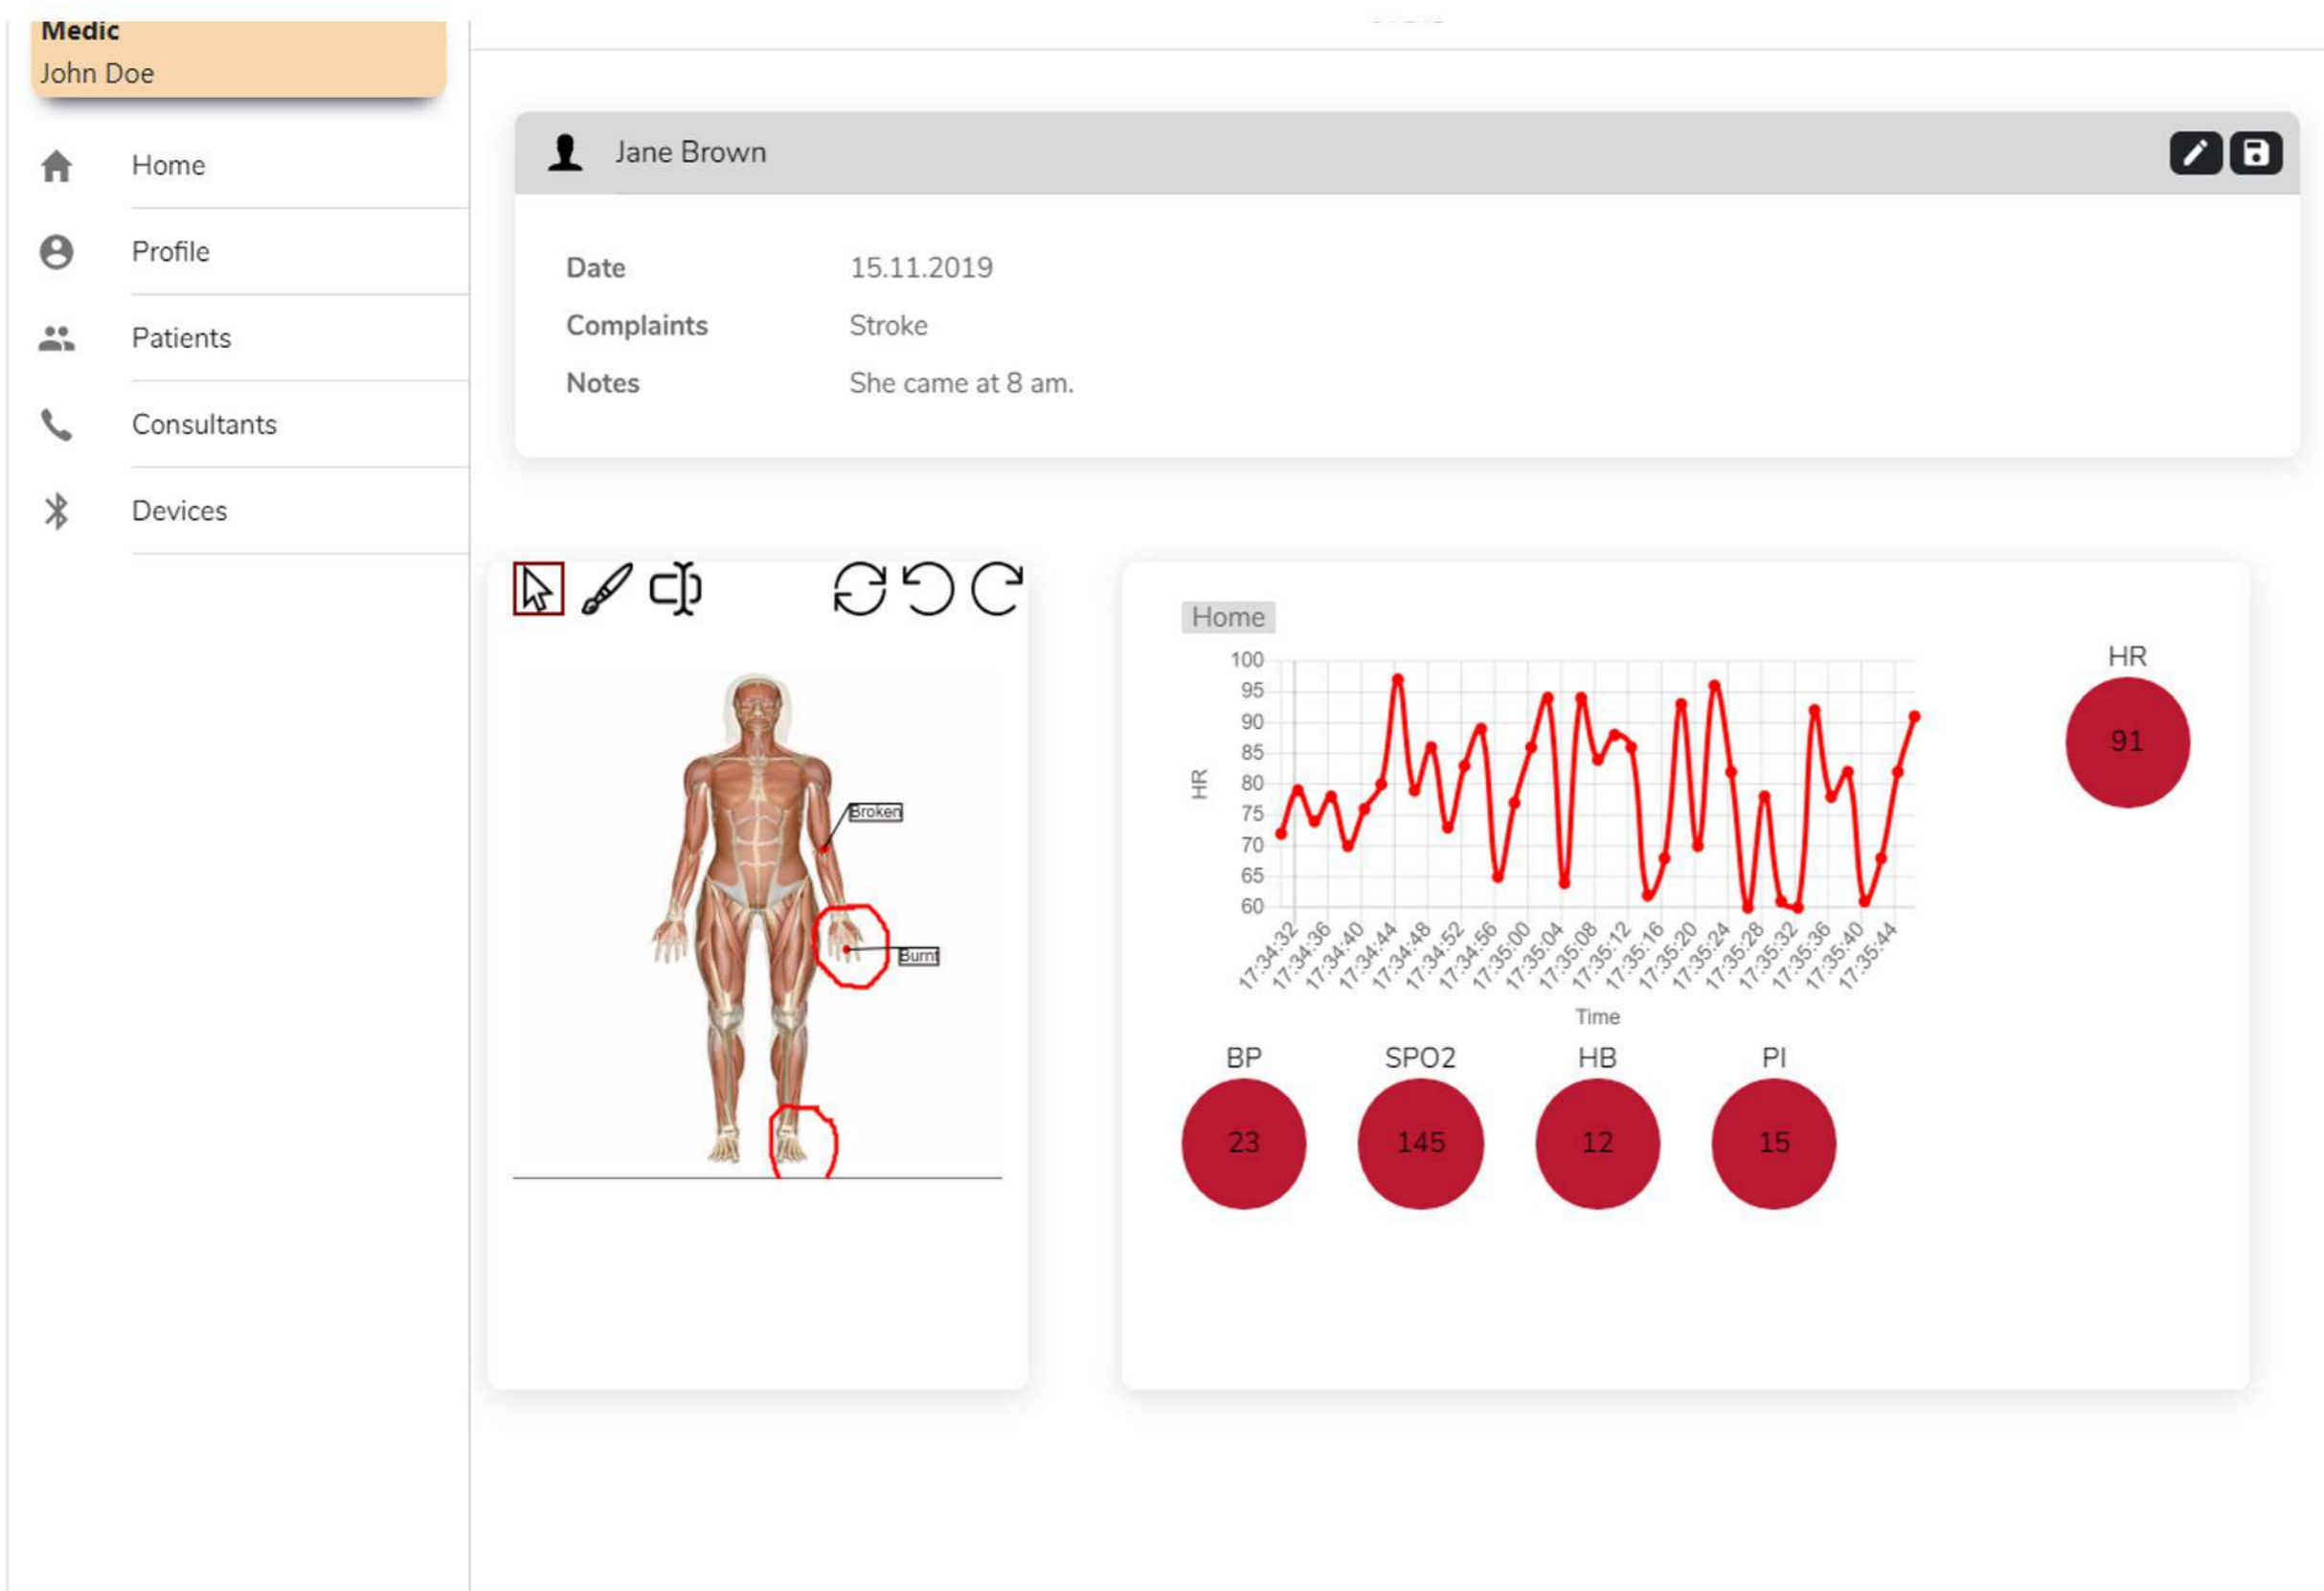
Medic
John Doe

Home

Profile

Patients

Consultants

Devices

Jane Brown

Date 15.11.2019

Complaints Stroke

Notes She came at 8 am.

Broken

Burnt

Home

100
95
90
85
80
75
70
65
60

HR

17:34:32 17:34:36 17:34:40 17:34:44 17:34:48 17:34:52 17:34:56 17:35:00 17:35:04 17:35:08 17:35:12 17:35:16 17:35:20 17:35:24 17:35:28 17:35:32 17:35:36 17:35:40 17:35:44

Time

HR
91

BP
23

SPO2
145

HB
12

PI
15